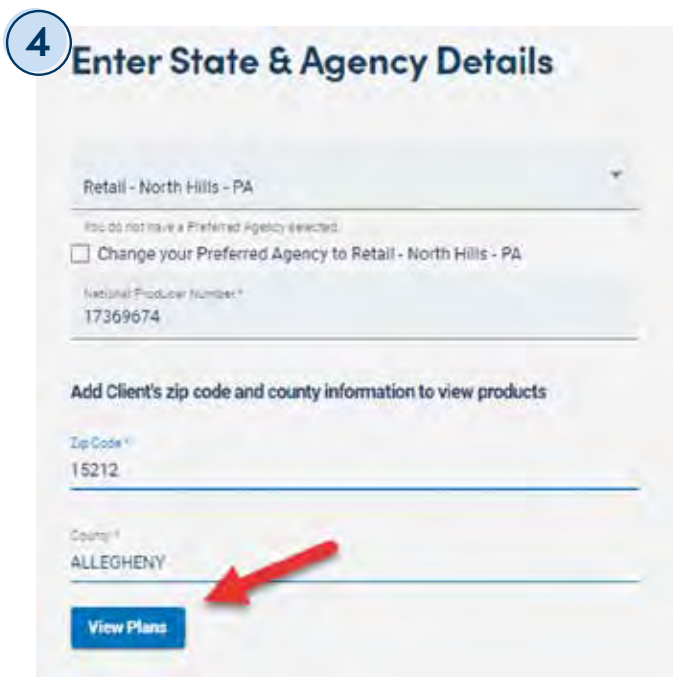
4 Enter State & Agency Details

Retail - North Hills - PA

You do not have a Preferred Agency selected.

Change your Preferred Agency to Retail - North Hills - PA

National Producer Number *
17369674

Add Client's zip code and county information to view products

Zip Code *
15212

County *
ALLEGHENY

View Plans